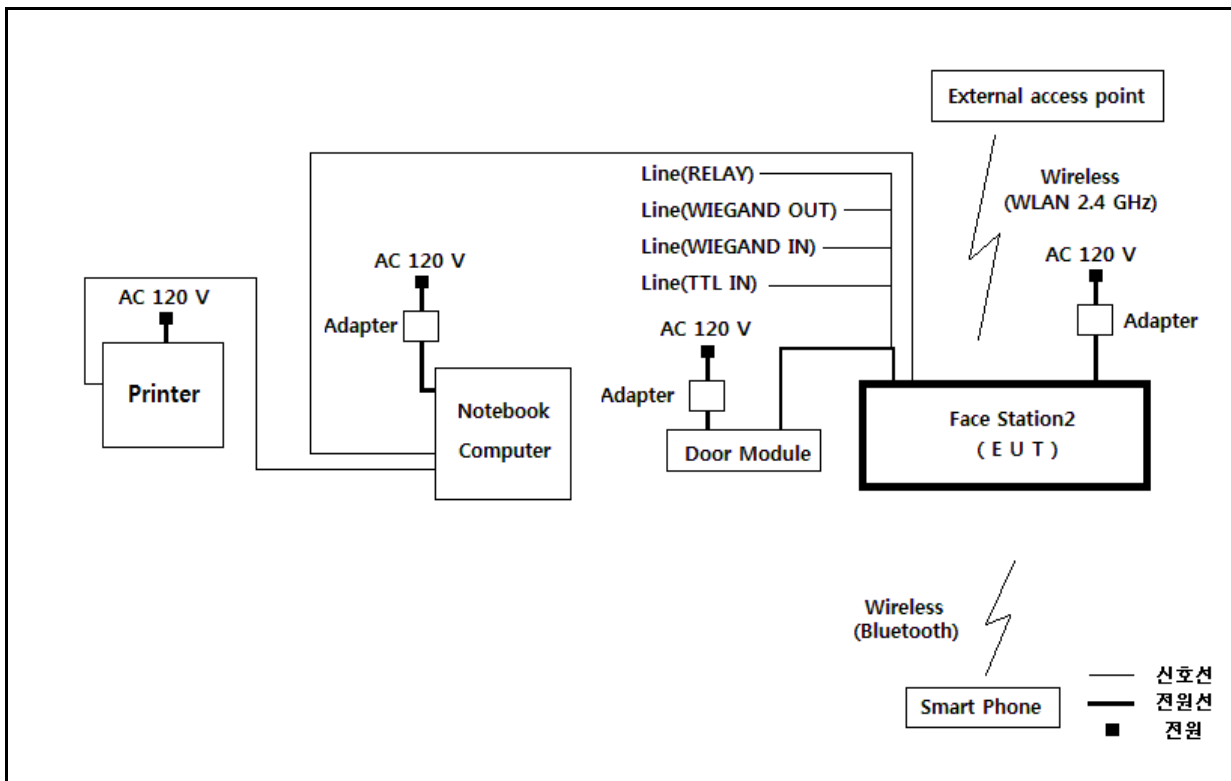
External access point

Wireless
(WLAN 2.4 GHz)

Line(RELAY)
Line(WIEGAND OUT)
Line(WIEGAND IN)
Line(TTL IN)

AC 120 V
Adapter

AC 120 V
Adapter
Notebook Computer

AC 120 V
Printer

AC 120 V
Adapter
Door Module

Face Station2
( E U T )

Wireless
(Bluetooth)

Smart Phone

신호선
전원선
전원